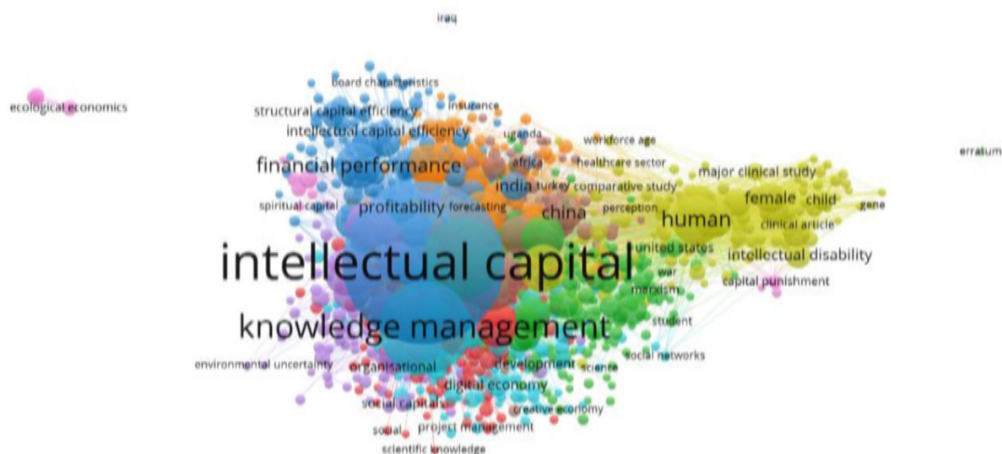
iraq

ecological economics

erratum

board characteristics

structural capital efficiency

insurance

intellectual capital efficiency

uganda

workforce age

africa

healthcare sector

financial performance

india

turkey

comparative study

major clinical study

female

child

gene

spiritual capital

profitability

forecasting

china

perception

human

clinical article

united states

intellectual capital

intellectual disability

war

capital punishment

marxism

knowledge management

student

social networks

environmental uncertainty

organisational

development

science

digital economy

social capital

creative economy

social

project management

scientific knowledge